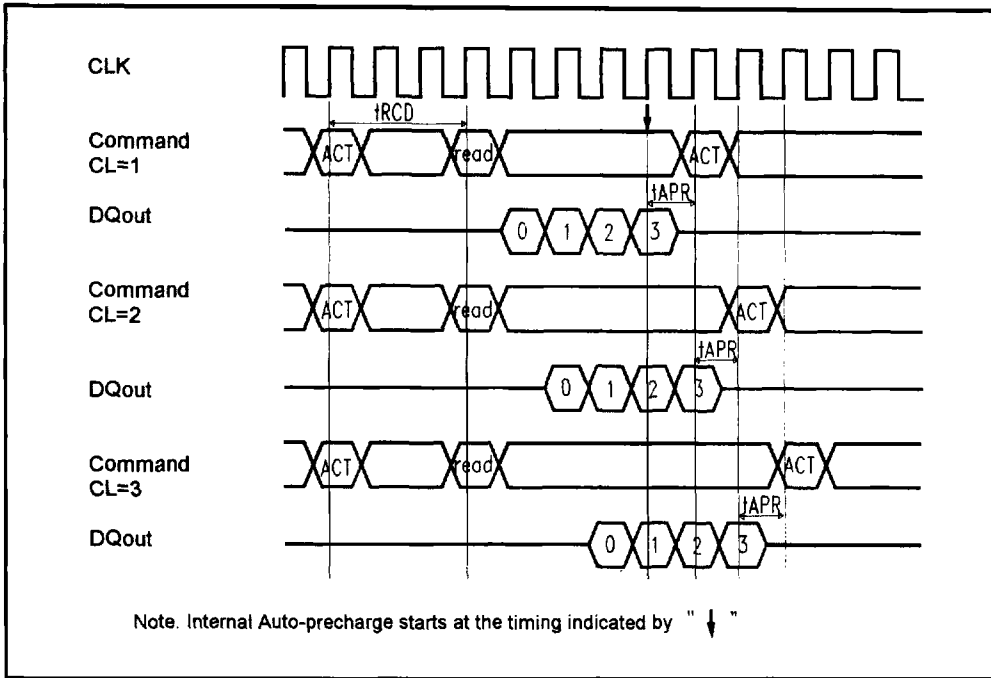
CLK

tRCD

Command
CL=1

ACT

read

ACT

tAPR

DQout

0

1

2

3

Command
CL=2

ACT

read

ACT

tAPR

DQout

0

1

2

3

Command
CL=3

ACT

read

ACT

tAPR

DQout

0

1

2

3

Note. Internal Auto-precharge starts at the timing indicated by " ↓ "